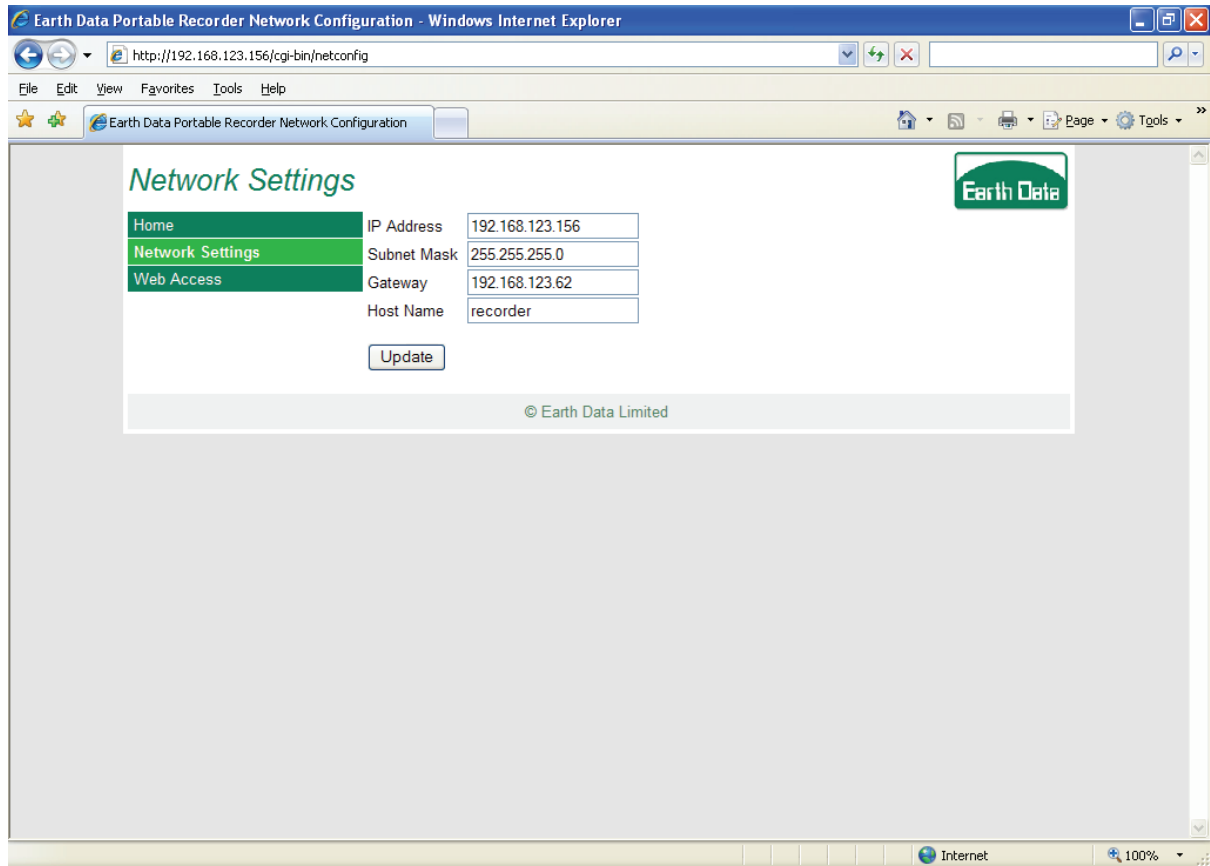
Earth Data Portable Recorder Network Configuration - Windows Internet Explorer

http://192.168.123.156/cgi-bin/netconfig

File Edit View Favorites Tools Help

Earth Data Portable Recorder Network Configuration

Page Tools

Network Settings

Earth Data

Home
Network Settings
Web Access

| IP Address | 192.168.123.156 |
|---|---|
| Subnet Mask | 255.255.255.0 |
| Gateway | 192.168.123.62 |
| Host Name | recorder |

Update

© Earth Data Limited

Internet

100%